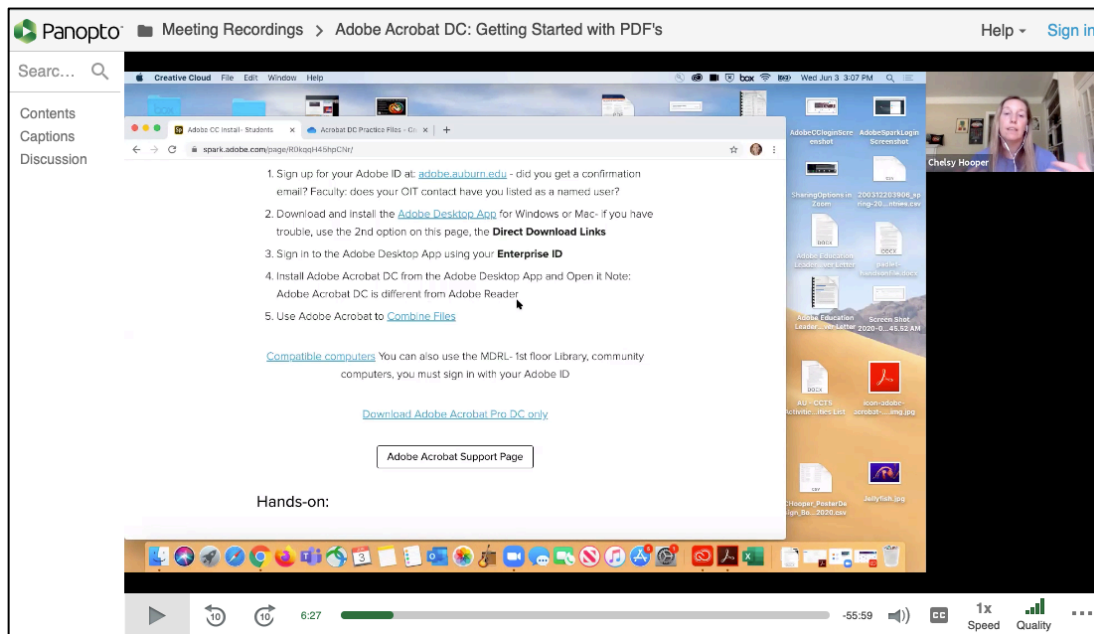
Panopto Meeting Recordings > Adobe Acrobat DC: Getting Started with PDF's

Help Sign in

Searc...

Contents
Captions
Discussion

Creative Cloud File Edit Window Help

Wed Jun 3 3:07 PM

Adobe CC Install - Students
Acrobat DC Practice Files - Cr

spark.adobe.com/page/R0kqqH4ShpCNr/

1. Sign up for your Adobe ID at: adobe.auburn.edu - did you get a confirmation email? Faculty: does your OIT contact have you listed as a named user?

2. Download and install the Adobe Desktop App for Windows or Mac- if you have trouble, use the 2nd option on this page, the Direct Download Links

3. Sign in to the Adobe Desktop App using your Enterprise ID

4. Install Adobe Acrobat DC from the Adobe Desktop App and Open it Note: Adobe Acrobat DC is different from Adobe Reader

5. Use Adobe Acrobat to Combine Files

Compatible computers You can also use the MDRL- 1st floor Library, community computers, you must sign in with your Adobe ID

Download Adobe Acrobat Pro DC only

Adobe Acrobat Support Page

Hands-on:

AdobeCCloginScreenshot
AdobeSparkLogin Screenshot
SharingOptions in Zoom
200312203906_spring-20....itties.csv
Adobe Education Leader...ver Letter
Screen Shot 2020-0....45.52 AM
AU - OCTS Activitie...ities List
icon-adobe-acrobat-....ang.jpg
CHooper_PosterDesign_Bo....2020.csv
JellyFish.jpg

Chelsy Hooper

6:27
-55:59
CC
1x Speed
Quality